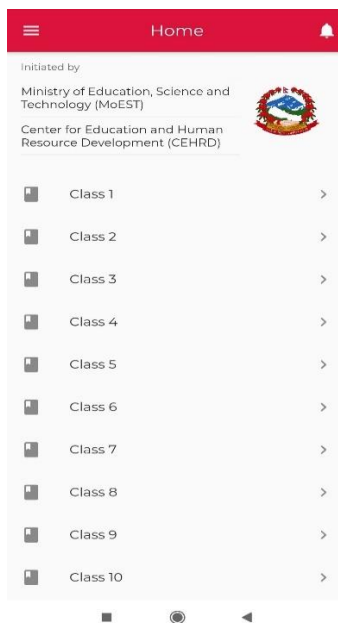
Home

Initiated by

Ministry of Education, Science and Technology (MoEST)

Center for Education and Human Resource Development (CEHRD)

Class 1

Class 2

Class 3

Class 4

Class 5

Class 6

Class 7

Class 8

Class 9

Class 10